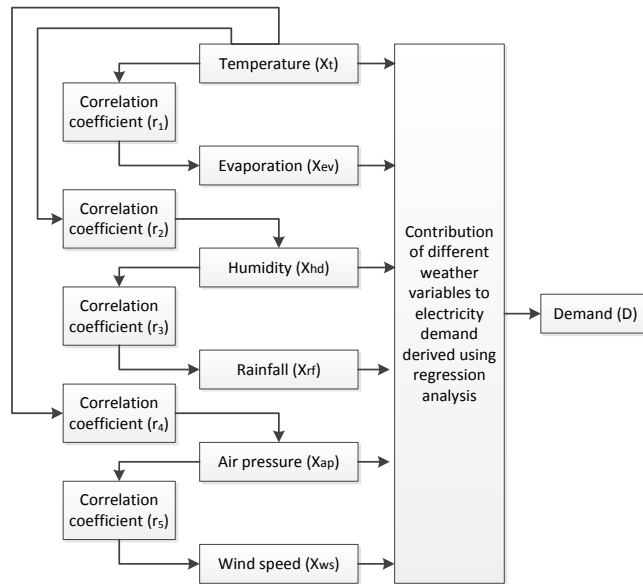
Temperature ($X_t$)

Correlation coefficient ($r_1$)

Evaporation ($X_{ev}$)

Correlation coefficient ($r_2$)

Humidity ($X_{hd}$)

Correlation coefficient ($r_3$)

Rainfall ($X_{rf}$)

Correlation coefficient ($r_4$)

Air pressure ($X_{ap}$)

Correlation coefficient ($r_5$)

Wind speed ($X_{ws}$)

Contribution of different weather variables to electricity demand derived using regression analysis

Demand (D)